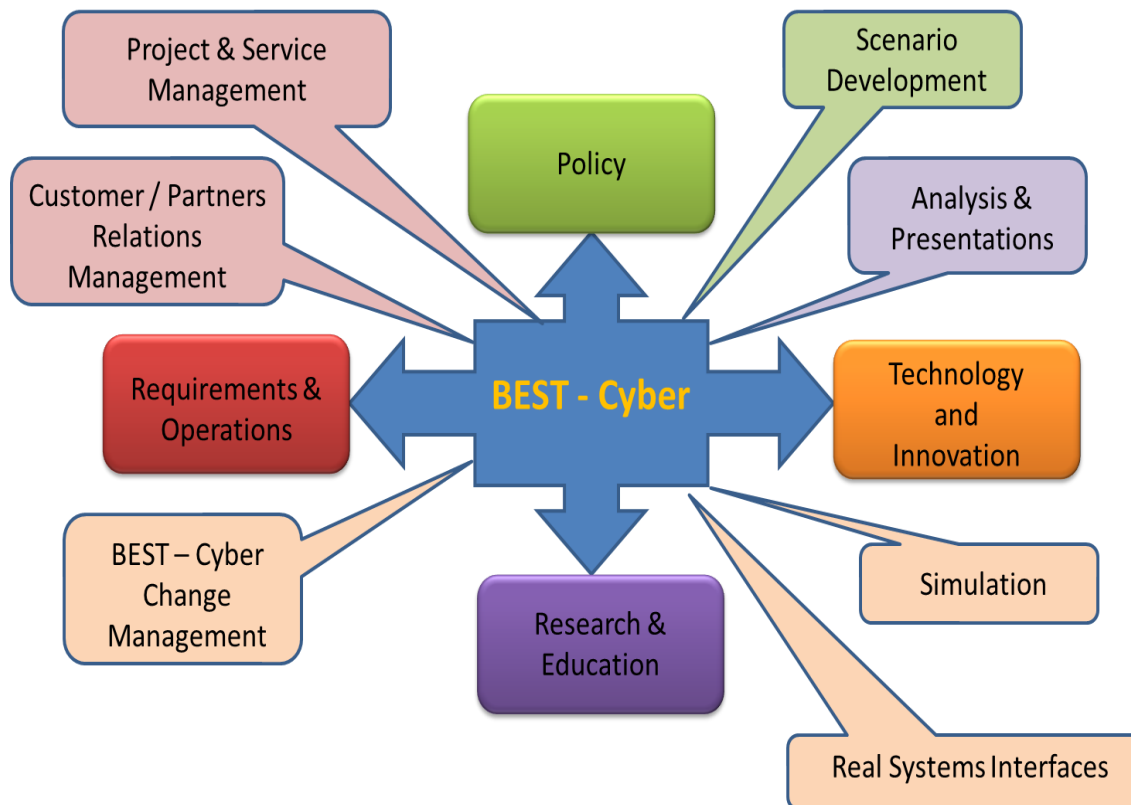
Project & Service Management

Scenario Development

Policy

Customer / Partners Relations Management

Analysis & Presentations

Requirements & Operations

BEST - Cyber

Technology and Innovation

BEST – Cyber Change Management

Simulation

Research & Education

Real Systems Interfaces